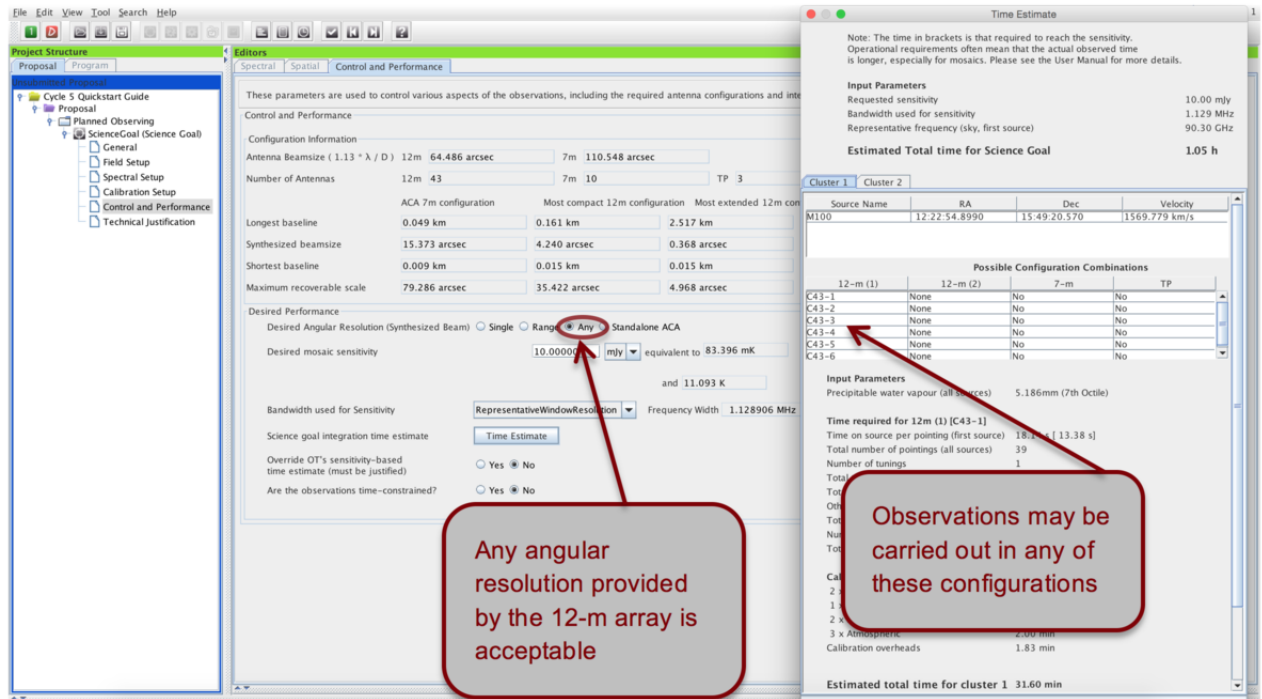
File Edit View Tool Search Help

Project Structure
Proposal Program
Unsubmitted Proposal
Cycle 5 Quickstart Guide
Proposal
Planned Observing
ScienceGoal (Science Goal)
General
Field Setup
Spectral Setup
Calibration Setup
Control and Performance
Technical Justification

Editors
Spectral Spatial Control and Performance

These parameters are used to control various aspects of the observations, including the required antenna configurations and inte

Control and Performance

Configuration Information
Antenna Beamsize ( 1.13 * λ / D ) 12m 64.486 arcsec 7m 110.548 arcsec
Number of Antennas 12m 43 7m 10 TP 3

| | ACA 7m configuration | Most compact 12m configuration | Most extended 12m con |
|---|---|---|---|
| Longest baseline | 0.049 km | 0.161 km | 2.517 km |
| Synthesized beamsize | 15.373 arcsec | 4.240 arcsec | 0.368 arcsec |
| Shortest baseline | 0.009 km | 0.015 km | 0.015 km |
| Maximum recoverable scale | 79.286 arcsec | 35.422 arcsec | 4.968 arcsec |

Desired Performance
Desired Angular Resolution (Synthesized Beam) Single Range Any Standalone ACA
Desired mosaic sensitivity 10.00000 mJy equivalent to 83.396 mK
and 11.093 K
Bandwidth used for Sensitivity RepresentativeWindowResolution Frequency Width 1.128906 MHz
Science goal integration time estimate Time Estimate
Override OT's sensitivity-based time estimate (must be justified) Yes No
Are the observations time-constrained? Yes No

Any angular resolution provided by the 12-m array is acceptable

Time Estimate
Note: The time in brackets is that required to reach the sensitivity. Operational requirements often mean that the actual observed time is longer, especially for mosaics. Please see the User Manual for more details.

Input Parameters
Requested sensitivity 10.00 mJy
Bandwidth used for sensitivity 1.129 MHz
Representative frequency (sky, first source) 90.30 GHz

Estimated Total time for Science Goal 1.05 h

Cluster 1 Cluster 2

| Source Name | RA | Dec | Velocity |
|---|---|---|---|
| M100 | 12:22:54.8990 | 15:49:20.570 | 1569.779 km/s |

Possible Configuration Combinations

| 12-m (1) | 12-m (2) | 7-m | TP |
|---|---|---|---|
| C43-1 | None | No | No |
| C43-2 | None | No | No |
| C43-3 | None | No | No |
| C43-4 | None | No | No |
| C43-5 | None | No | No |
| C43-6 | None | No | No |

Input Parameters
Precipitable water vapour (all sources) 5.186mm (7th Octile)

Time required for 12m (1) [C43-1]
Time on source per pointing (first source) 18.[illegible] [ 13.38 s]
Total number of pointings (all sources) 39
Number of tunings 1
Total
Tot
Oth
Tot
Nu
Tot

Cal
2
1
2
3 x Atmospheric 2.00 min
Calibration overheads 1.83 min

Estimated total time for cluster 1 31.60 min

Observations may be carried out in any of these configurations